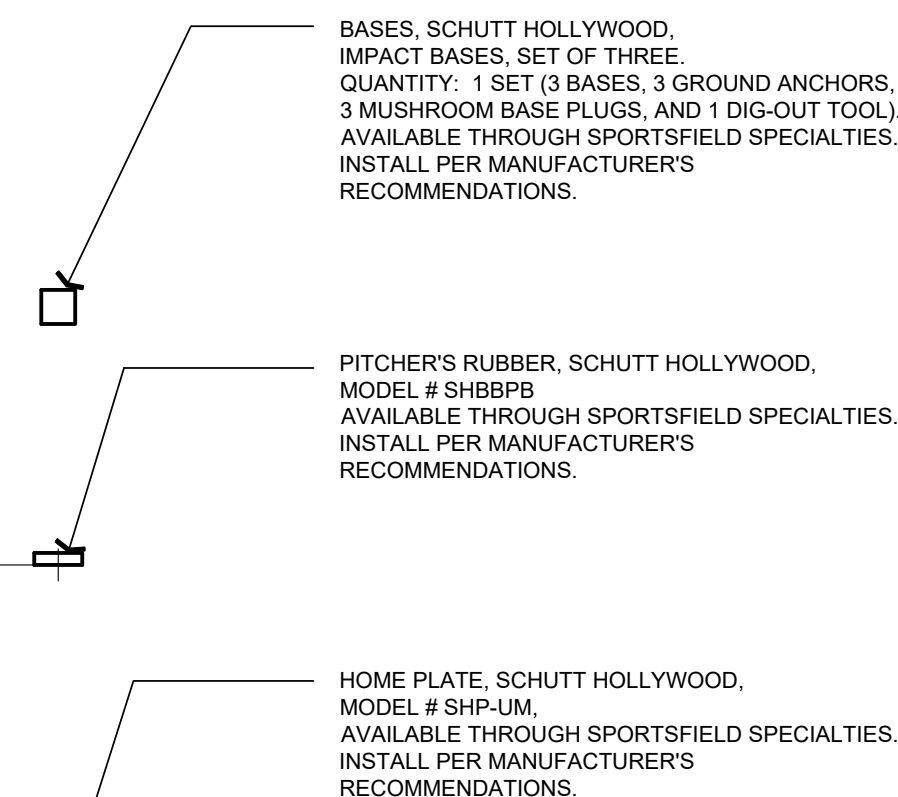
BASES, SCHUTT HOLLYWOOD, IMPACT BASES, SET OF THREE. QUANTITY: 1 SET (3 BASES, 3 GROUND ANCHORS, 3 MUSHROOM BASE PLUGS, AND 1 DIG-OUT TOOL). AVAILABLE THROUGH SPORTSFIELD SPECIALTIES. INSTALL PER MANUFACTURER'S RECOMMENDATIONS.

PITCHER'S RUBBER, SCHUTT HOLLYWOOD, MODEL # SHBBPB AVAILABLE THROUGH SPORTSFIELD SPECIALTIES. INSTALL PER MANUFACTURER'S RECOMMENDATIONS.

HOME PLATE, SCHUTT HOLLYWOOD, MODEL # SHP-UM, AVAILABLE THROUGH SPORTSFIELD SPECIALTIES. INSTALL PER MANUFACTURER'S RECOMMENDATIONS.